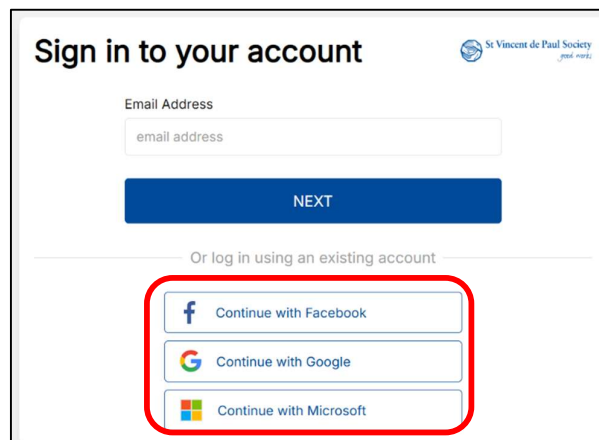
Sign in to your account

St Vincent de Paul Society
good works

Email Address

email address

NEXT

Or log in using an existing account

Continue with Facebook

Continue with Google

Continue with Microsoft